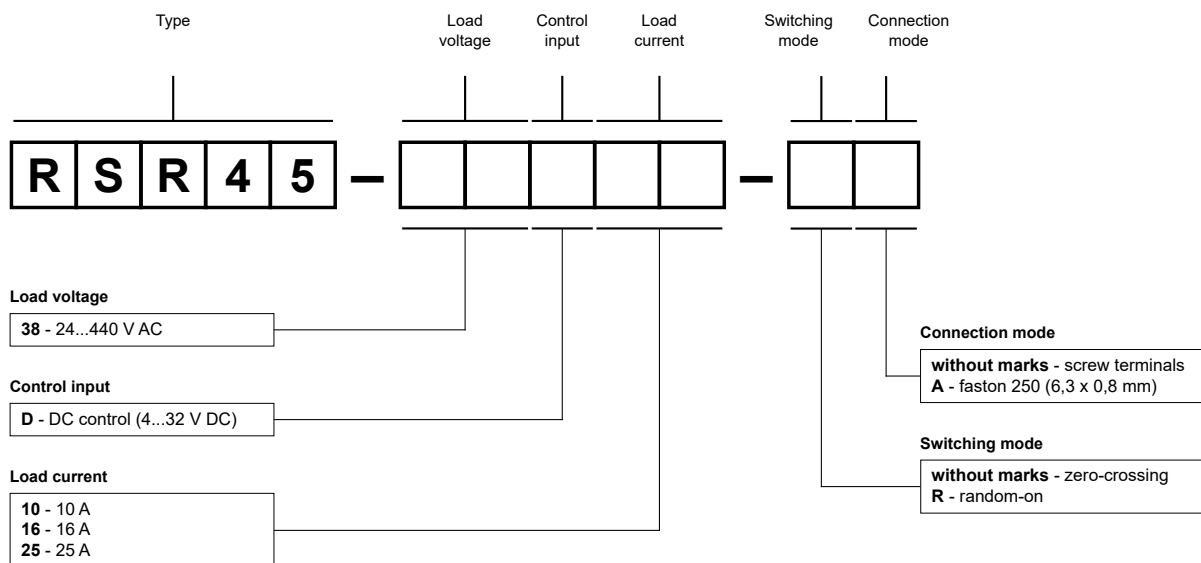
Type

Load voltage

Control input

Load current

Switching mode

Connection mode

R S R 4 5 – – 

Load voltage

**38** - 24...440 V AC

Control input

**D** - DC control (4...32 V DC)

Load current

**10** - 10 A
**16** - 16 A
**25** - 25 A

Connection mode

**without marks** - screw terminals
**A** - faston 250 (6,3 x 0,8 mm)

Switching mode

**without marks** - zero-crossing
**R** - random-on